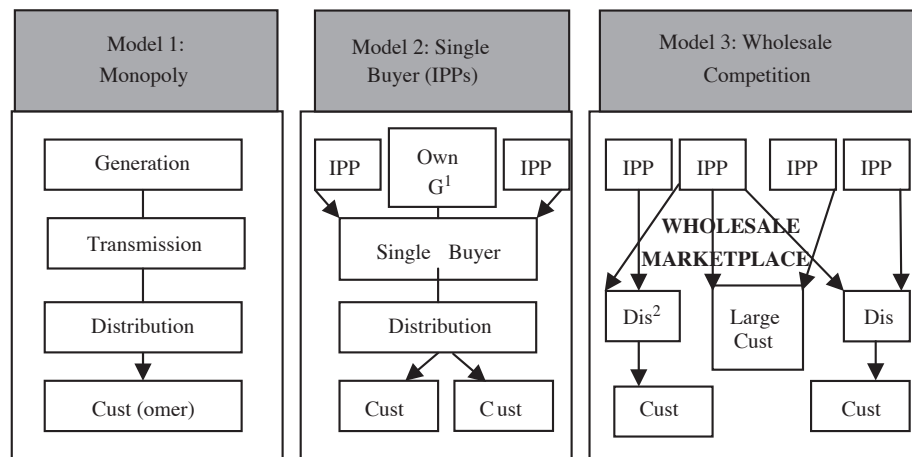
Model 1: Monopoly

Generation

Transmission

Distribution

Cust (omer)

Model 2: Single Buyer (IPPs)

IPP

Own $G^1$

IPP

Single Buyer

Distribution

Cust

C ust

Model 3: Wholesale Competition

IPP

IPP

IPP

IPP

WHOLESALE MARKETPLACE

$Dis^2$

Large Cust

Dis

Cust

Cust